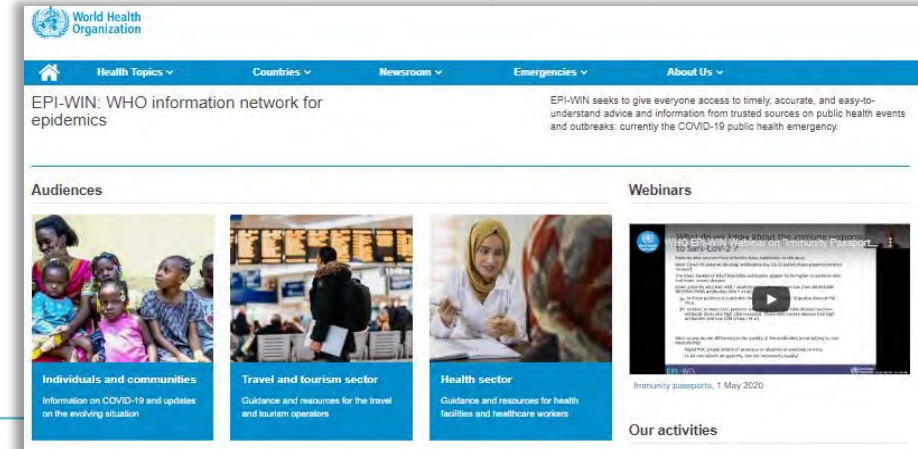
World Health Organization

Health Topics ⌄ Countries ⌄ Newsroom ⌄ Emergencies ⌄ About Us ⌄

EPI-WIN: WHO information network for epidemics

EPI-WIN seeks to give everyone access to timely, accurate, and easy-to-understand advice and information from trusted sources on public health events and outbreaks: currently the COVID-19 public health emergency.

Audiences

Individuals and communities
Information on COVID-19 and updates on the evolving situation

Travel and tourism sector
Guidance and resources for the travel and tourism operators

Health sector
Guidance and resources for health facilities and healthcare workers

Webinars

WHO EPI-WIN Webinar on "Immunity Passport...

What do we know about the immune response to Sars-CoV-2?

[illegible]

Immunity passports, 1 May 2020

Our activities